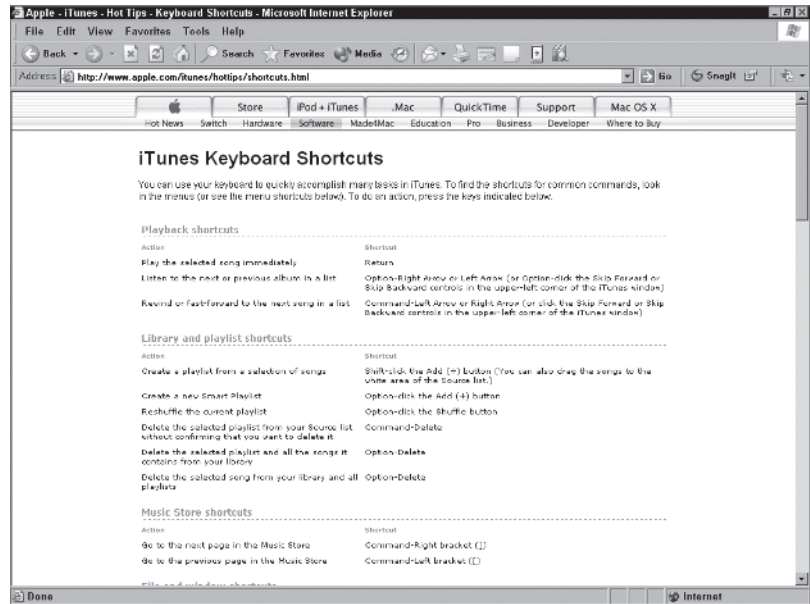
Apple - iTunes - Hot Tips - Keyboard Shortcuts - Microsoft Internet Explorer

File Edit View Favorites Tools Help

Back Search Favorites Media

Address http://www.apple.com/itunes/hottips/shortcuts.html Go SnagIt

Store iPod + iTunes .Mac QuickTime Support Mac OS X

Hot News Switch Hardware Software Made4Mac Education Pro Business Developer Where to Buy

iTunes Keyboard Shortcuts

You can use your keyboard to quickly accomplish many tasks in iTunes. To find the shortcuts for common commands, look in the menus (or see the menu shortcuts below). To do an action, press the keys indicated below.

Playback shortcuts

| Action | Shortcut |
|---|---|
| Play the selected song immediately | Return |
| Listen to the next or previous album in a list | Option-Right Arrow or Left Arrow (or Option-click the Skip Forward or Skip Backward controls in the upper-left corner of the iTunes window) |
| Rewind or fast-forward to the next song in a list | Command-Left Arrow or Right Arrow (or click the Skip Forward or Skip Backward controls in the upper-left corner of the iTunes window) |

Library and playlist shortcuts

| Action | Shortcut |
|---|---|
| Create a playlist from a selection of songs | Shift-click the Add (+) button (You can also drag the songs to the white area of the Source list.) |
| Create a new Smart Playlist | Option-click the Add (+) button |
| Reshuffle the current playlist | Option-click the Shuffle button |
| Delete the selected playlist from your Source list without confirming that you want to delete it | Command-Delete |
| Delete the selected playlist and all the songs it contains from your library | Option-Delete |
| Delete the selected song from your library and all playlists | Option-Delete |

Music Store shortcuts

| Action | Shortcut |
|---|---|
| Go to the next page in the Music Store | Command-Right bracket (]) |
| Go to the previous page in the Music Store | Command-Left bracket ([) |

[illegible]

Done Internet